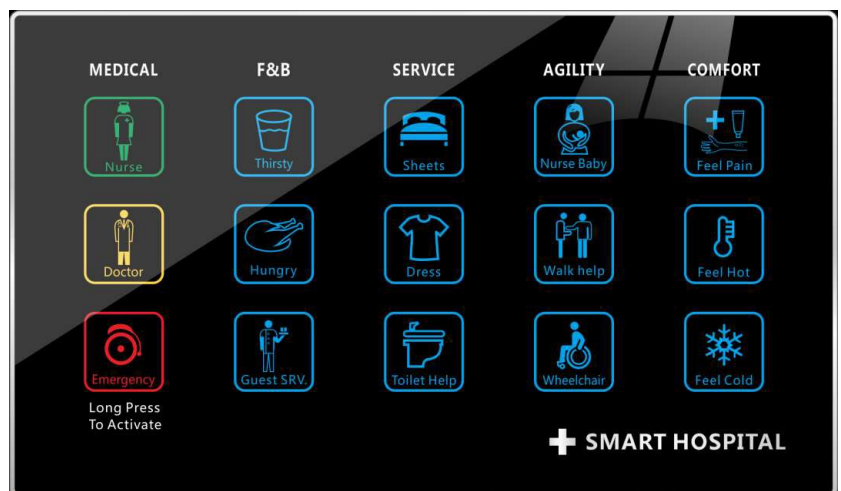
MEDICAL

Nurse

Doctor

Emergency

Long Press To Activate

F&B

Thirsty

Hungry

Guest SRV.

SERVICE

Sheets

Dress

Toilet Help

AGILITY

Nurse Baby

Walk help

Wheelchair

COMFORT

Feel Pain

Feel Hot

Feel Cold

SMART HOSPITAL